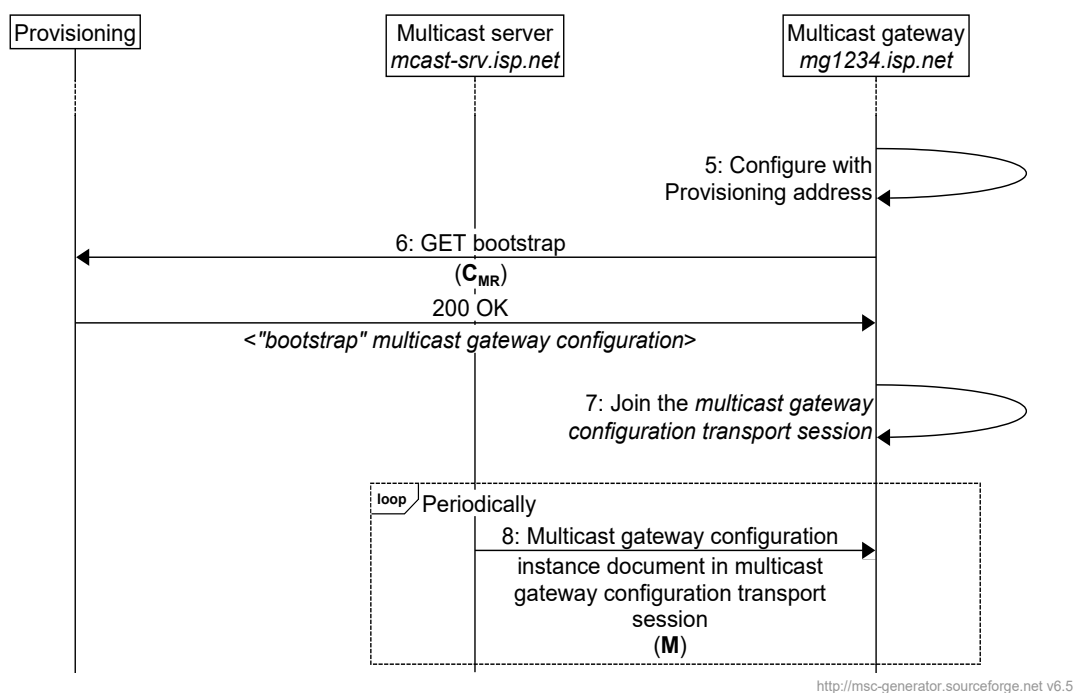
Provisioning

Multicast server
mcast-srv.isp.net

Multicast gateway
mg1234.isp.net

5: Configure with Provisioning address

6: GET bootstrap
($C_{MR}$)

200 OK
<"bootstrap" multicast gateway configuration>

7: Join the multicast gateway configuration transport session

loop Periodically

8: Multicast gateway configuration instance document in multicast gateway configuration transport session
(M)

http://msc-generator.sourceforge.net v6.5